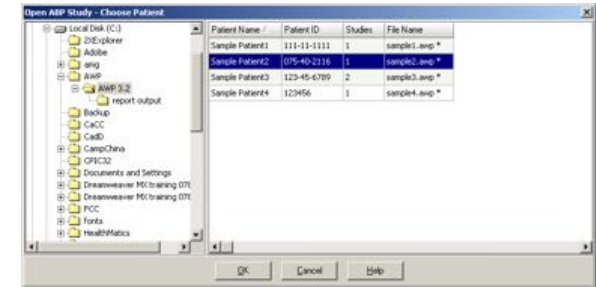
Open ABP Study - Choose Patient

Local Disk (C:)
2tExplorer
Adobe
amg
AWP
AWP 3.2
report output
Backup
CaCC
CadD
CampChina
CPIC32
Documents and Settings
Dreamweaver MX training 07
Dreamweaver MX training 07
FCC
fonts
HealthMatics

| Patient Name / | Patient ID | Studies | File Name |
|---|---|---|---|
| Sample Patient1 | 111-11-1111 | 1 | sample1.awp * |
| Sample Patient2 | 075-40-2116 | 1 | sample2.awp * |
| Sample Patient3 | 123-45-6789 | 2 | sample3.awp * |
| Sample Patient4 | 123456 | 1 | sample4.awp * |

OK
Cancel
Help